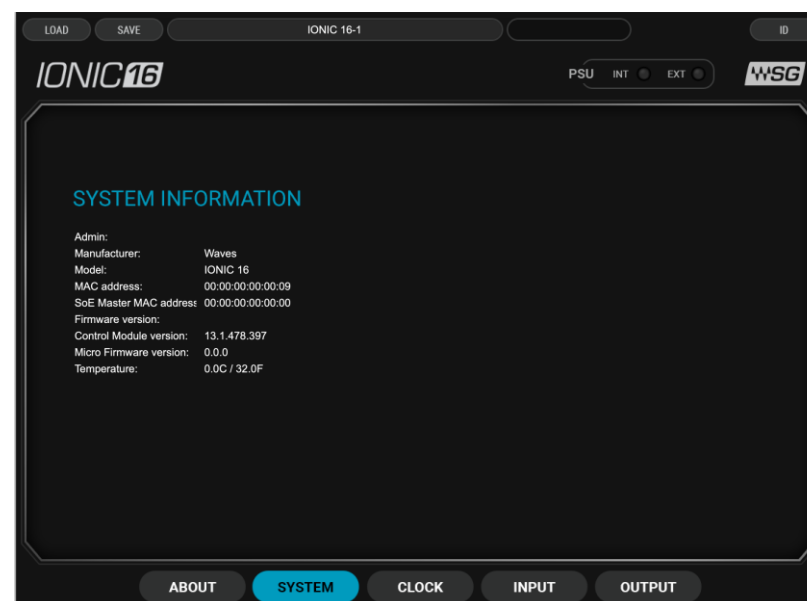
LOAD SAVE IONIC 16-1 ID

IONIC16

PSU INT EXT

WSG

SYSTEM INFORMATION

| | |
|---|---|
| Admin: | |
| Manufacturer: | Waves |
| Model: | IONIC 16 |
| MAC address: | 00:00:00:00:00:09 |
| SoE Master MAC address | 00:00:00:00:00:00 |
| Firmware version: | |
| Control Module version: | 13.1.478.397 |
| Micro Firmware version: | 0.0.0 |
| Temperature: | 0.0C / 32.0F |

ABOUT SYSTEM CLOCK INPUT OUTPUT